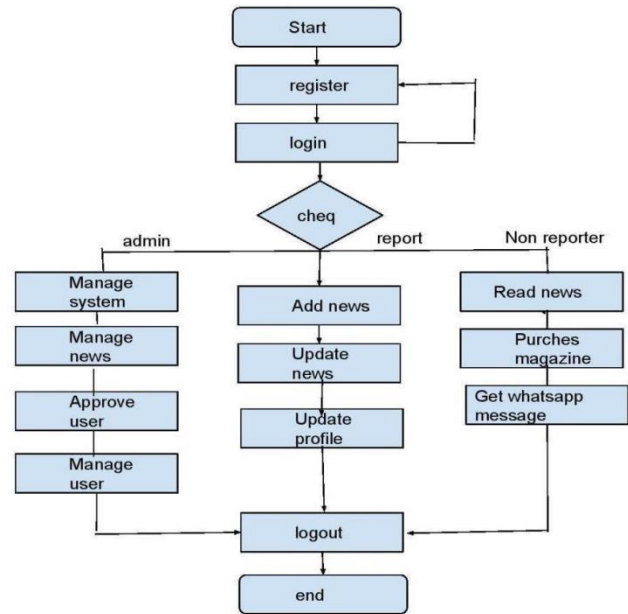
Start

register

login

cheq

admin

report

Non reporter

Manage system

Manage news

Approve user

Manage user

Add news

Update news

Update profile

Read news

Purches magazine

Get whatsapp message

logout

end